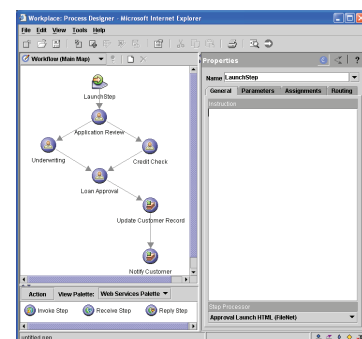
Workplace: Process Designer - Microsoft Internet Explorer

File Edit View Tools Help

Workflow (Main Map)

LaunchStep

Application Review

Underwriting

Credit Check

Loan Approval

Update Customer Record

Notify Customer

Action View Palette: Web Services Palette

Invoke Step Receive Step Reply Step

untitled.pep

Properties

Name LaunchStep

General Parameters Assignments Routing

Instruction

Step Processor

Approval Launch HTML (FileNet)